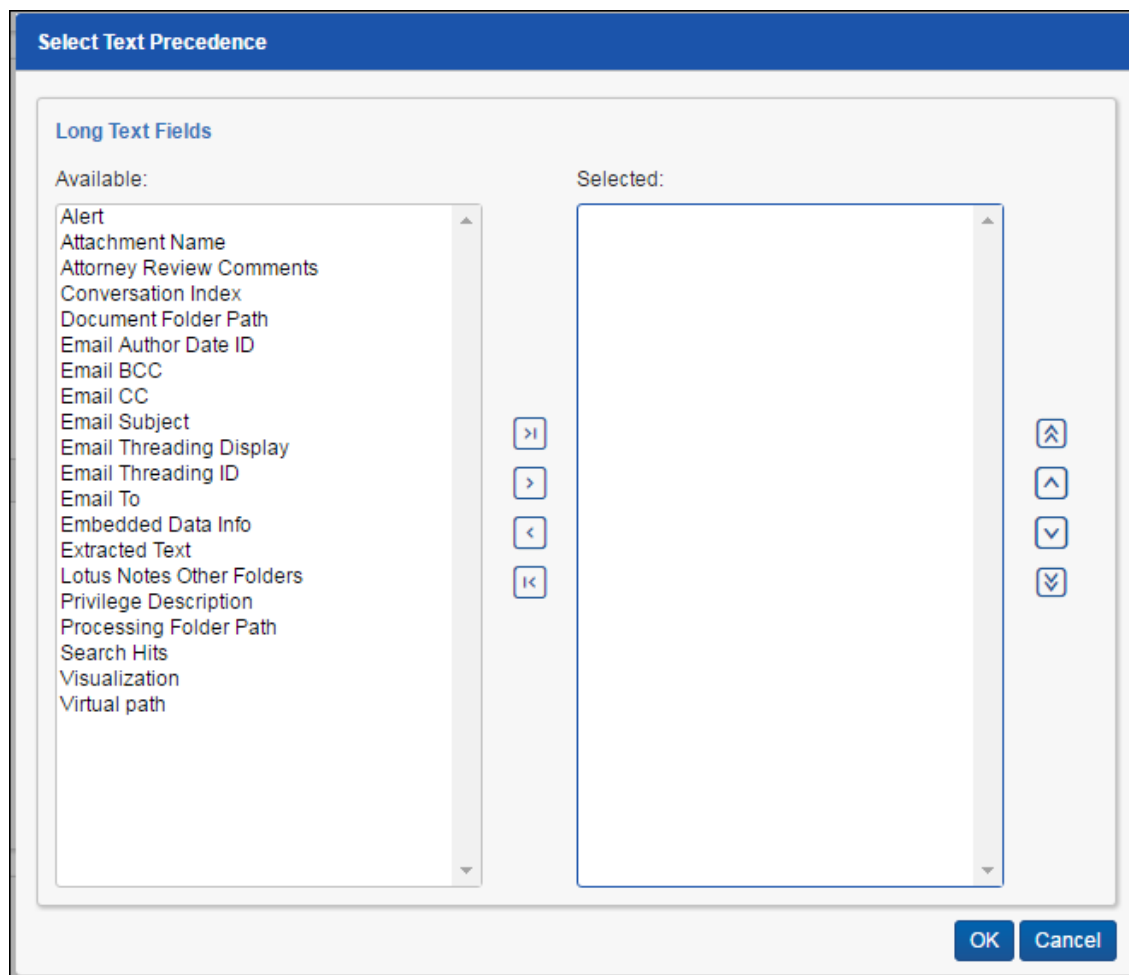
Select Text Precedence

Long Text Fields

Available:

Alert
Attachment Name
Attorney Review Comments
Conversation Index
Document Folder Path
Email Author Date ID
Email BCC
Email CC
Email Subject
Email Threading Display
Email Threading ID
Email To
Embedded Data Info
Extracted Text
Lotus Notes Other Folders
Privilege Description
Processing Folder Path
Search Hits
Visualization
Virtual path

Selected:

OK Cancel